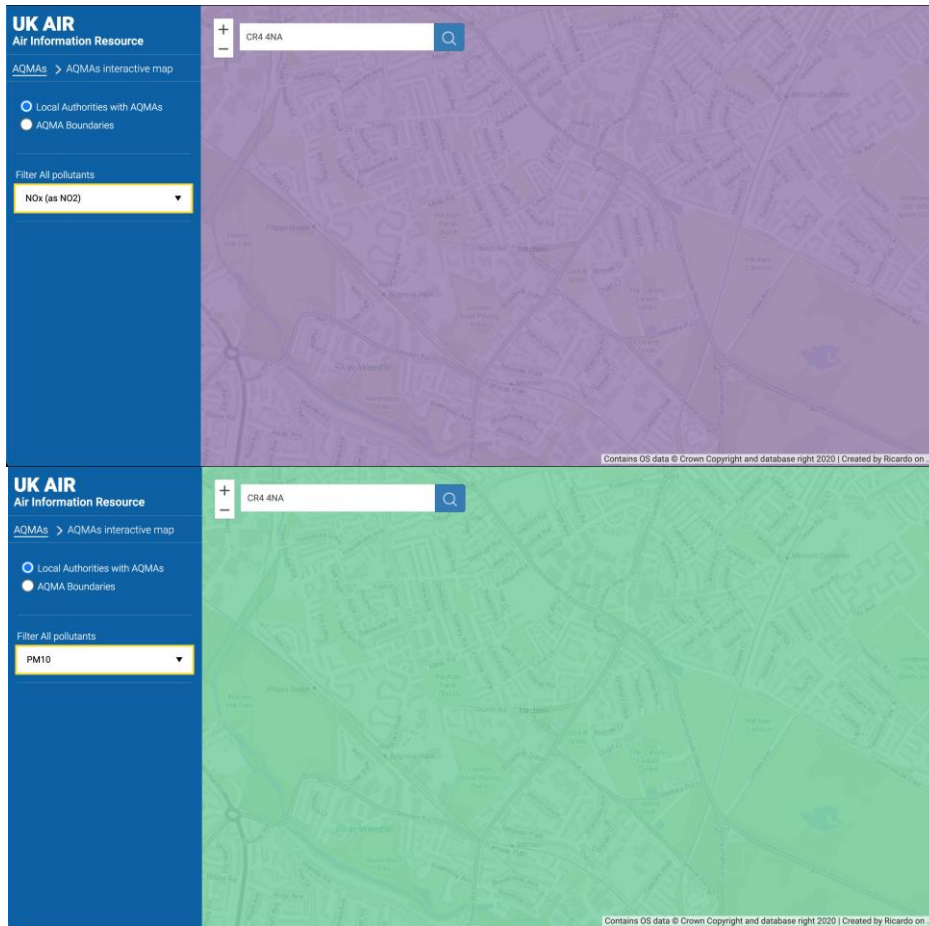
UK AIR
Air Information Resource

AQMAs > AQMAs interactive map

Local Authorities with AQMAs
AQMA Boundaries

Filter All pollutants
NOx (as NO2)

+
−
CR4 4NA

Contains OS data © Crown Copyright and database right 2020 | Created by Ricardo on

UK AIR
Air Information Resource

AQMAs > AQMAs interactive map

Local Authorities with AQMAs
AQMA Boundaries

Filter All pollutants
PM10

+
−
CR4 4NA

Contains OS data © Crown Copyright and database right 2020 | Created by Ricardo on